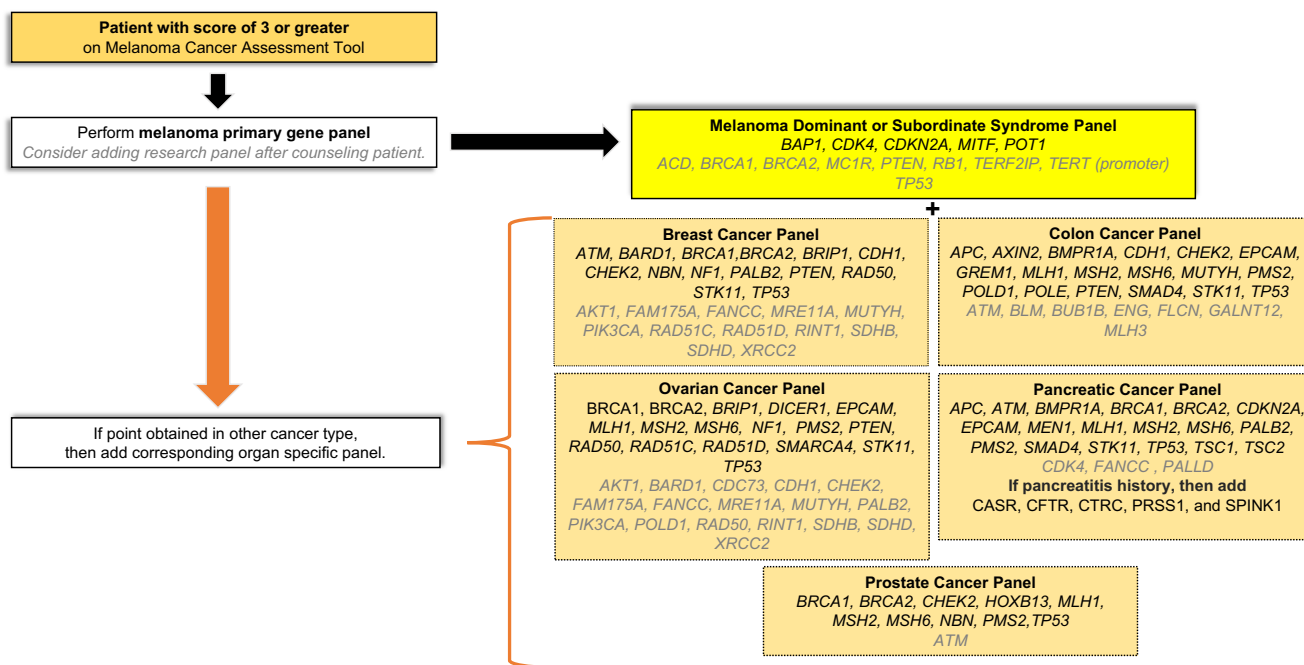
**Patient with score of 3 or greater**
on Melanoma Cancer Assessment Tool

Perform **melanoma primary gene panel**
*Consider adding research panel after counseling patient.*

If point obtained in other cancer type, then add corresponding organ specific panel.

**Melanoma Dominant or Subordinate Syndrome Panel**
*BAP1, CDK4, CDKN2A, MITF, POT1*
*ACD, BRCA1, BRCA2, MC1R, PTEN, RB1, TERF2IP, TERT (promoter) TP53*

+

**Breast Cancer Panel**
*ATM, BARD1, BRCA1,BRCA2, BRIP1, CDH1, CHEK2, NBN, NF1, PALB2, PTEN, RAD50, STK11, TP53*
*AKT1, FAM175A, FANCC, MRE11A, MUTYH, PIK3CA, RAD51C, RAD51D, RINT1, SDHB, SDHD, XRCC2*

**Colon Cancer Panel**
*APC, AXIN2, BMPR1A, CDH1, CHEK2, EPCAM, GREM1, MLH1, MSH2, MSH6, MUTYH, PMS2, POLD1, POLE, PTEN, SMAD4, STK11, TP53*
*ATM, BLM, BUB1B, ENG, FLCN, GALNT12, MLH3*

**Ovarian Cancer Panel**
BRCA1, BRCA2, *BRIP1, DICER1, EPCAM, MLH1, MSH2, MSH6, NF1, PMS2, PTEN, RAD50, RAD51C, RAD51D, SMARCA4, STK11, TP53*
*AKT1, BARD1, CDC73, CDH1, CHEK2, FAM175A, FANCC, MRE11A, MUTYH, PALB2, PIK3CA, POLD1, RAD50, RINT1, SDHB, SDHD, XRCC2*

**Pancreatic Cancer Panel**
*APC, ATM, BMPR1A, BRCA1, BRCA2, CDKN2A, EPCAM, MEN1, MLH1, MSH2, MSH6, PALB2, PMS2, SMAD4, STK11, TP53, TSC1, TSC2*
*CDK4, FANCC , PALLD*
**If pancreatitis history, then add**
CASR, CFTR, CTRC, PRSS1, and SPINK1

**Prostate Cancer Panel**
*BRCA1, BRCA2, CHEK2, HOXB13, MLH1, MSH2, MSH6, NBN, PMS2,TP53*
*ATM*